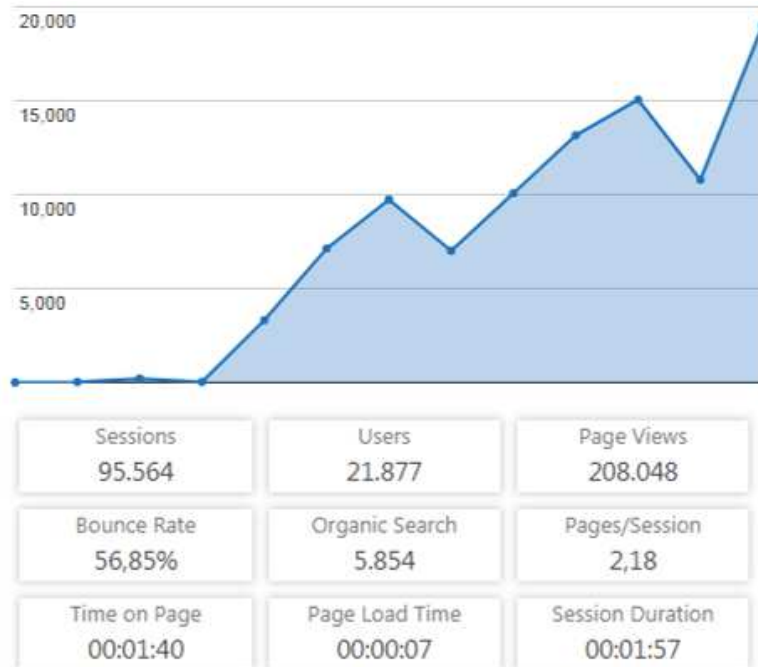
20,000

15,000

10,000

5,000

| Sessions | Users | Page Views |
|---|---|---|
| 95.564 | 21.877 | 208.048 |
| Bounce Rate | Organic Search | Pages/Session |
| 56,85% | 5.854 | 2,18 |
| Time on Page | Page Load Time | Session Duration |
| 00:01:40 | 00:00:07 | 00:01:57 |